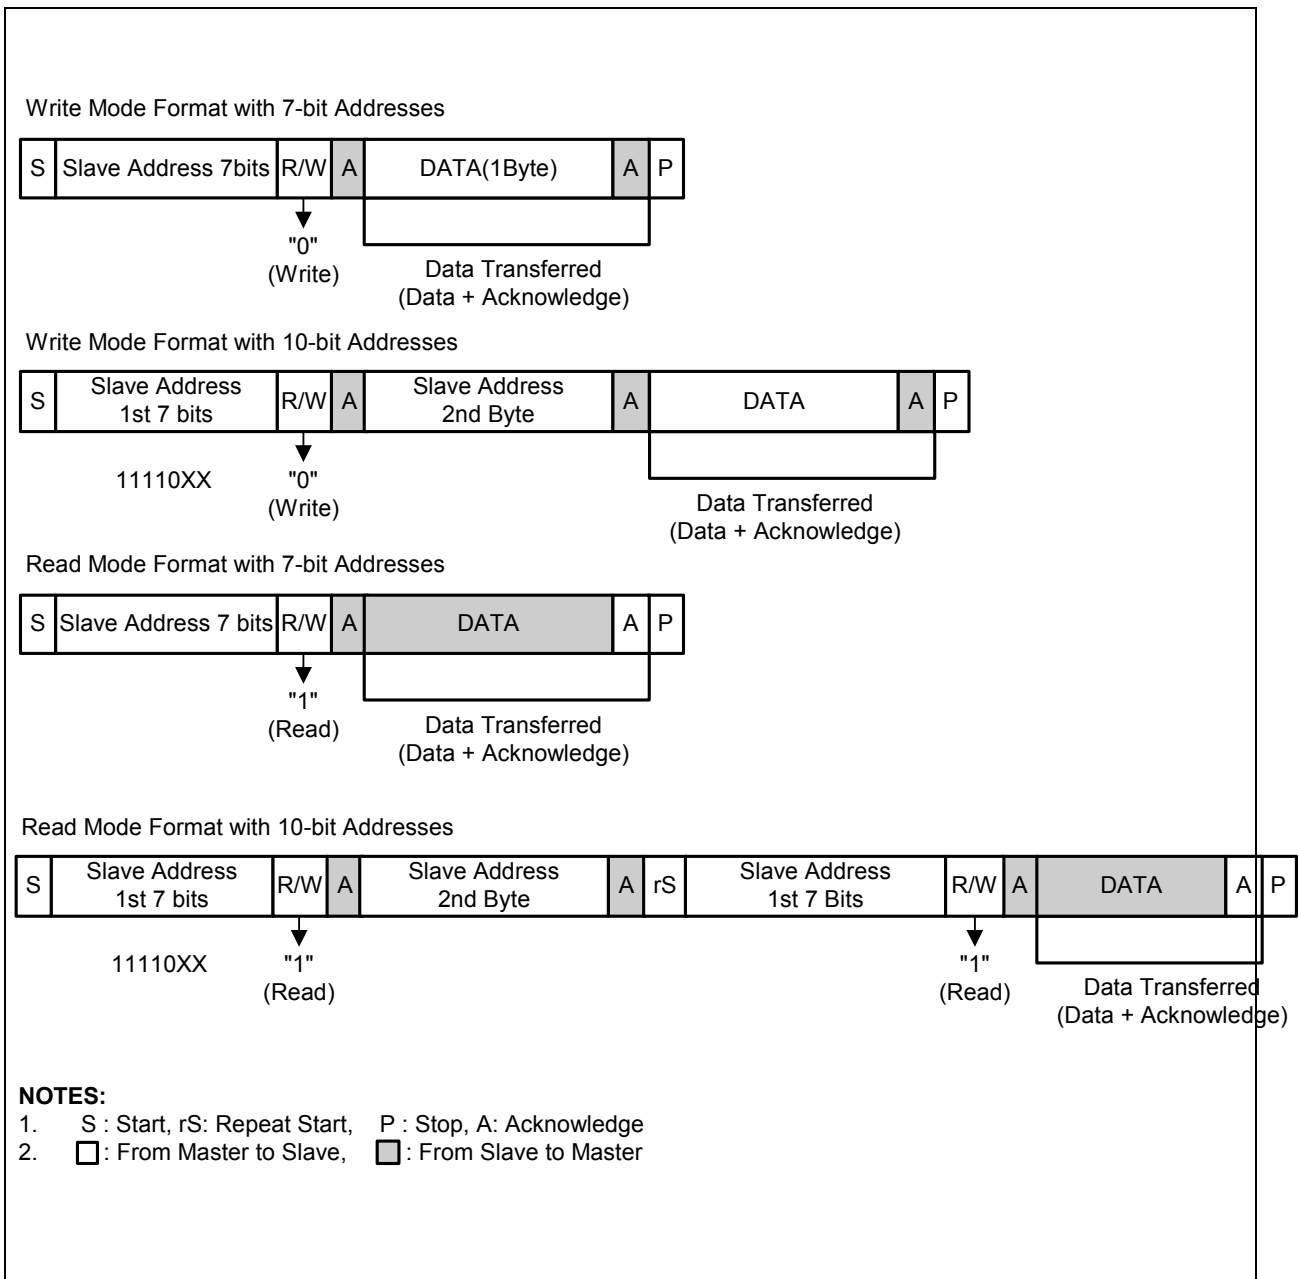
Write Mode Format with 7-bit Addresses

| S | Slave Address 7bits | R/W | A | DATA(1Byte) | A | P |
|---|---|---|---|---|---|---|

"0"
(Write)

Data Transferred
(Data + Acknowledge)

Write Mode Format with 10-bit Addresses

| S | Slave Address 1st 7 bits | R/W | A | Slave Address 2nd Byte | A | DATA | A | P |
|---|---|---|---|---|---|---|---|---|

11110XX

"0"
(Write)

Data Transferred
(Data + Acknowledge)

Read Mode Format with 7-bit Addresses

| S | Slave Address 7 bits | R/W | A | DATA | A | P |
|---|---|---|---|---|---|---|

"1"
(Read)

Data Transferred
(Data + Acknowledge)

Read Mode Format with 10-bit Addresses

| S | Slave Address 1st 7 bits | R/W | A | Slave Address 2nd Byte | A | rS | Slave Address 1st 7 Bits | R/W | A | DATA | A | P |
|---|---|---|---|---|---|---|---|---|---|---|---|---|

11110XX

"1"
(Read)

"1"
(Read)

Data Transferred
(Data + Acknowledge)

NOTES:
1. S : Start, rS: Repeat Start, P : Stop, A: Acknowledge
2. ☐: From Master to Slave, ☐: From Slave to Master